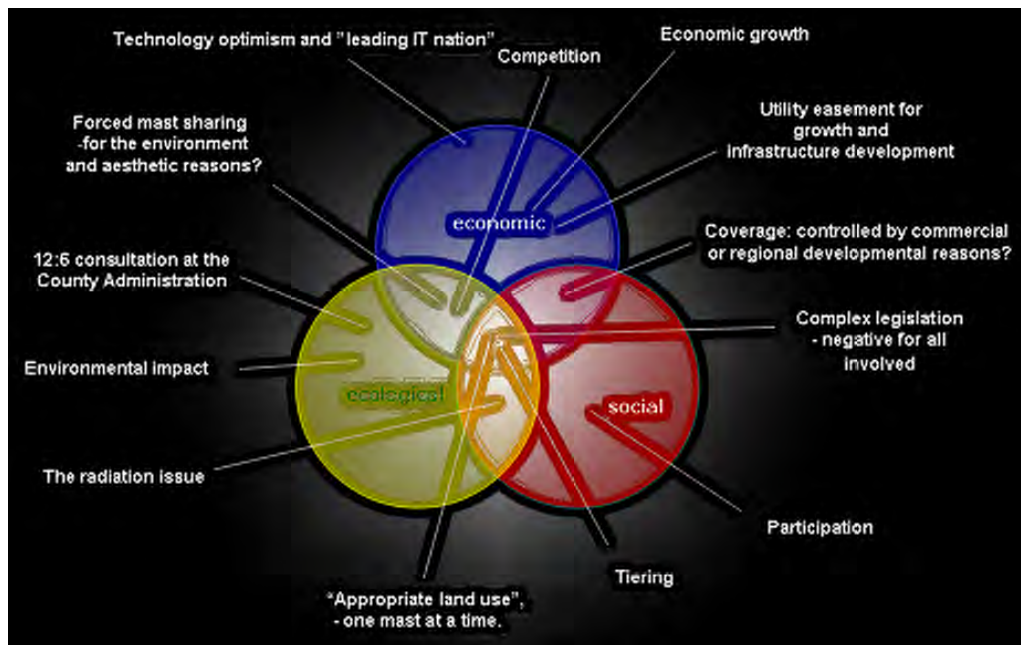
Technology optimism and "leading IT nation"

Competition

Economic growth

Utility easement for growth and infrastructure development

Forced mast sharing -for the environment and aesthetic reasons?

economic

Coverage: controlled by commercial or regional developmental reasons?

12:6 consultation at the County Administration

Complex legislation - negative for all involved

Environmental impact

ecological

social

The radiation issue

Participation

Tiering

"Appropriate land use", - one mast at a time.